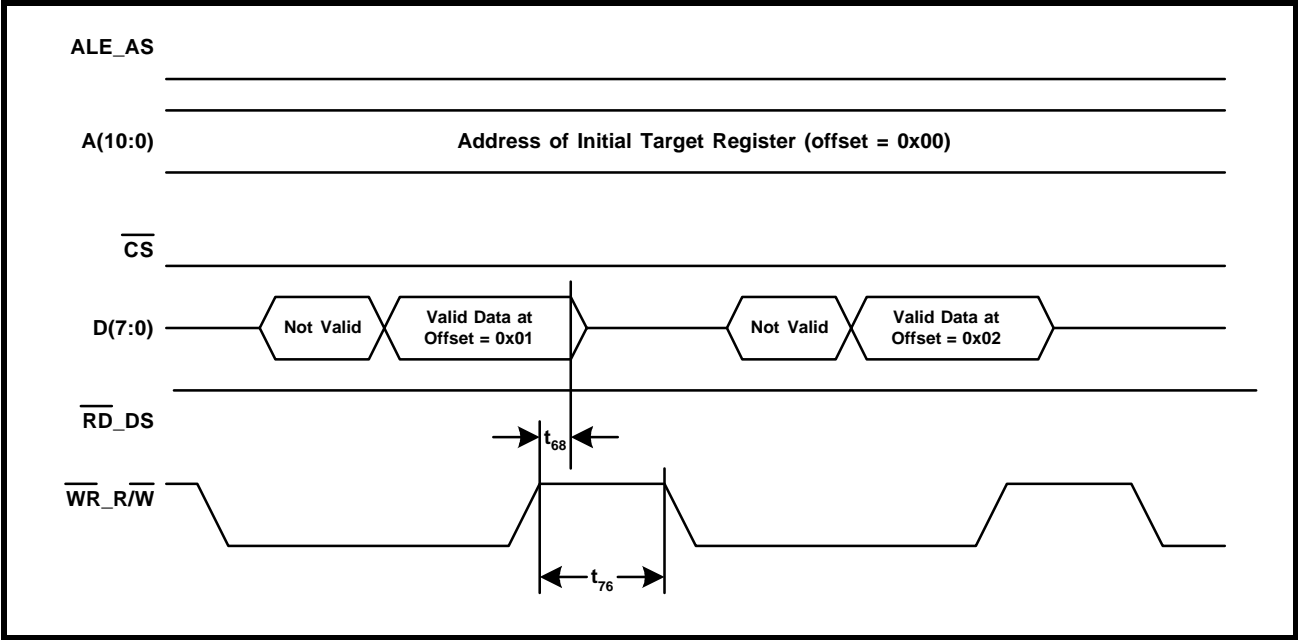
ALE_AS

A(10:0)

Address of Initial Target Register (offset = 0x00)

$\overline{CS}$

D(7:0)

Not Valid

Valid Data at Offset = 0x01

Not Valid

Valid Data at Offset = 0x02

$\overline{RD}$_DS

$t_{68}$

$\overline{WR}$_R/$\overline{W}$

$t_{76}$